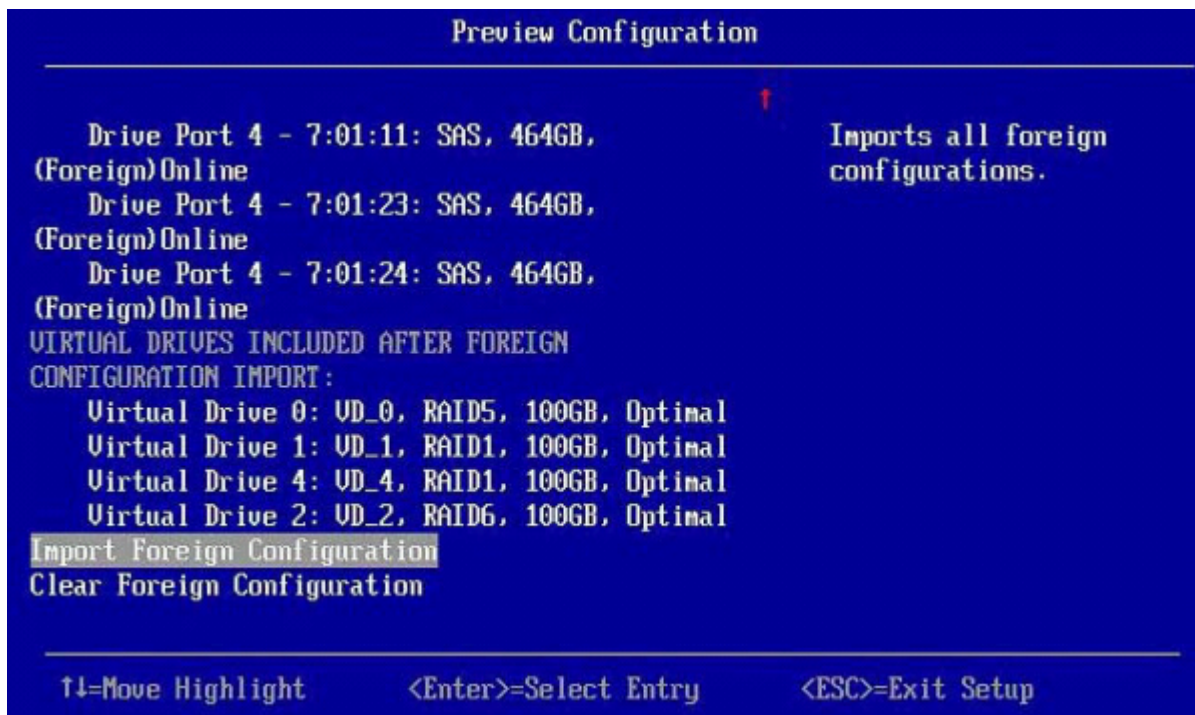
Preview Configuration

Drive Port 4 - 7:01:11: SAS, 464GB, (Foreign)Online
Drive Port 4 - 7:01:23: SAS, 464GB, (Foreign)Online
Drive Port 4 - 7:01:24: SAS, 464GB, (Foreign)Online
VIRTUAL DRIVES INCLUDED AFTER FOREIGN CONFIGURATION IMPORT:
Virtual Drive 0: VD_0, RAID5, 100GB, Optimal
Virtual Drive 1: VD_1, RAID1, 100GB, Optimal
Virtual Drive 4: VD_4, RAID1, 100GB, Optimal
Virtual Drive 2: VD_2, RAID6, 100GB, Optimal
Import Foreign Configuration
Clear Foreign Configuration

Imports all foreign configurations.

↑↓=Move Highlight <Enter>=Select Entry <ESC>=Exit Setup